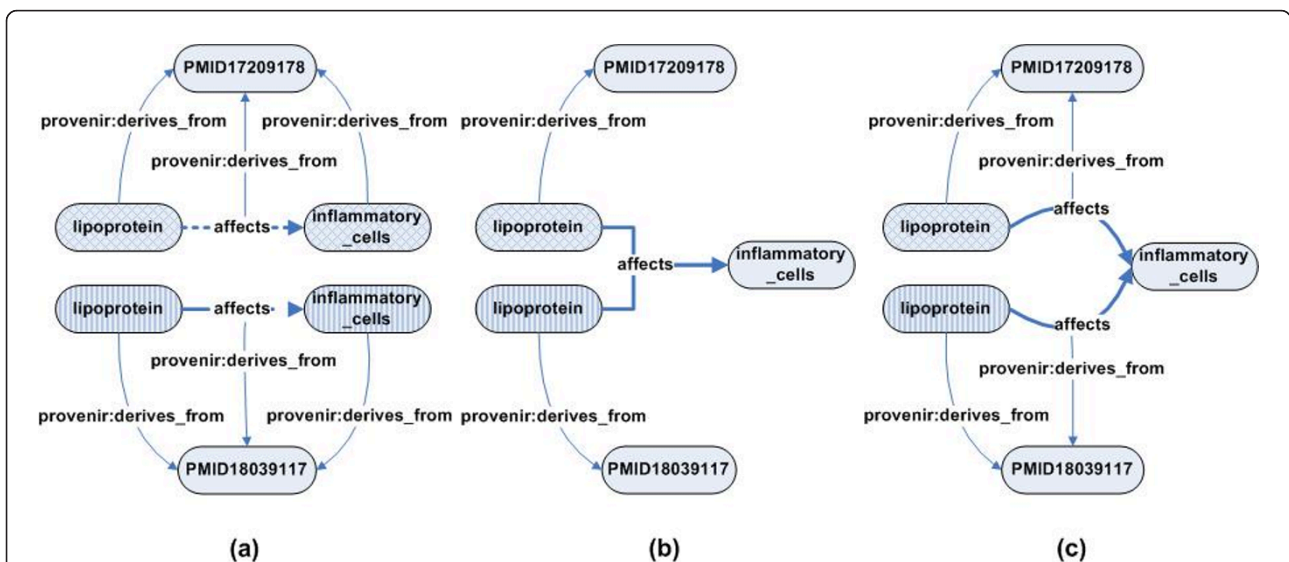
PMID17209178

provenir:derives_from

provenir:derives_from

provenir:derives_from

lipoprotein

affects

inflammatory_cells

lipoprotein

affects

inflammatory_cells

provenir:derives_from

provenir:derives_from

provenir:derives_from

PMID18039117

(a)

PMID17209178

provenir:derives_from

lipoprotein

affects

inflammatory_cells

lipoprotein

provenir:derives_from

PMID18039117

(b)

PMID17209178

provenir:derives_from

provenir:derives_from

lipoprotein

affects

inflammatory_cells

lipoprotein

affects

provenir:derives_from

provenir:derives_from

PMID18039117

(c)